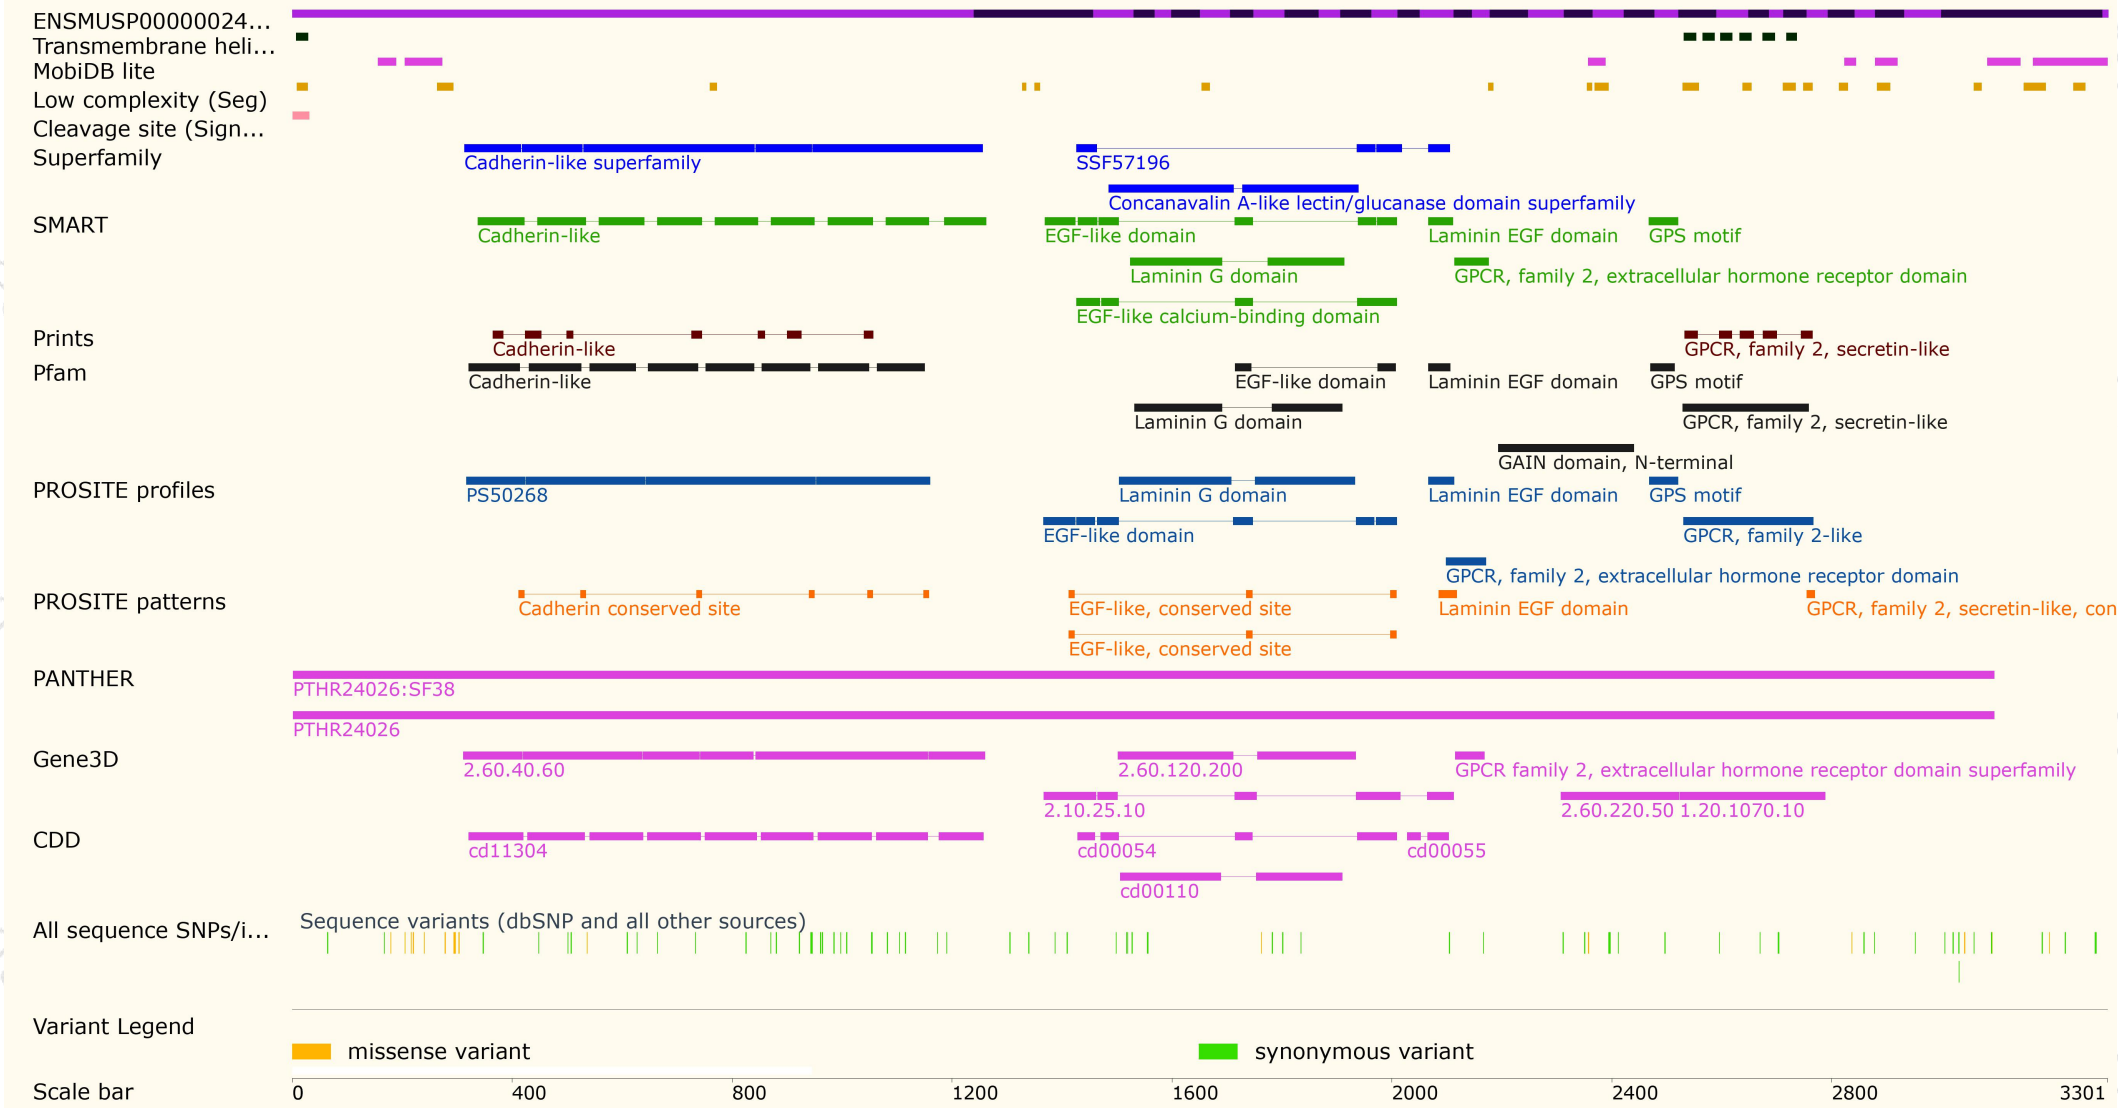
ENSMUSP00000024...
Transmembrane heli...
MobiDB lite
Low complexity (Seg)
Cleavage site (Sign...
Superfamily
Cadherin-like superfamily
SSF57196
Concanavalin A-like lectin/glucanase domain superfamily
SMART
Cadherin-like
EGF-like domain
Laminin EGF domain
GPS motif
Laminin G domain
GPCR, family 2, extracellular hormone receptor domain
EGF-like calcium-binding domain
Prints
Cadherin-like
GPCR, family 2, secretin-like
Pfam
Cadherin-like
EGF-like domain
Laminin EGF domain
GPS motif
Laminin G domain
GPCR, family 2, secretin-like
GAIN domain, N-terminal
PROSITE profiles
PS50268
Laminin G domain
Laminin EGF domain
GPS motif
EGF-like domain
GPCR, family 2-like
GPCR, family 2, extracellular hormone receptor domain
PROSITE patterns
Cadherin conserved site
EGF-like, conserved site
Laminin EGF domain
GPCR, family 2, secretin-like, con
EGF-like, conserved site
PANTHER
PTHR24026:SF38
PTHR24026
Gene3D
2.60.40.60
2.60.120.200
GPCR family 2, extracellular hormone receptor domain superfamily
2.10.25.10
2.60.220.50 1.20.1070.10
CDD
cd11304
cd00054
cd00055
cd00110
All sequence SNPs/i...
Sequence variants (dbSNP and all other sources)
Variant Legend
missense variant
synonymous variant
Scale bar
0
400
800
1200
1600
2000
2400
2800
3301